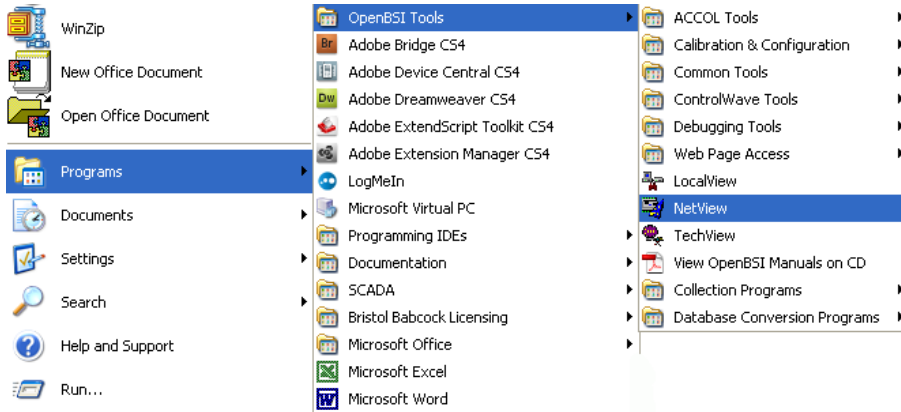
WinZip
New Office Document
Open Office Document
Programs
Documents
Settings
Search
Help and Support
Run...

OpenBSI Tools
Br Adobe Bridge CS4
Adobe Device Central CS4
Dw Adobe Dreamweaver CS4
Adobe ExtendScript Toolkit CS4
Adobe Extension Manager CS4
LogMeIn
Microsoft Virtual PC
Programming IDEs
Documentation
SCADA
Bristol Babcock Licensing
Microsoft Office
Microsoft Excel
Microsoft Word

ACCOL Tools
Calibration & Configuration
Common Tools
ControlWave Tools
Debugging Tools
Web Page Access
LocalView
NetView
TechView
View OpenBSI Manuals on CD
Collection Programs
Database Conversion Programs